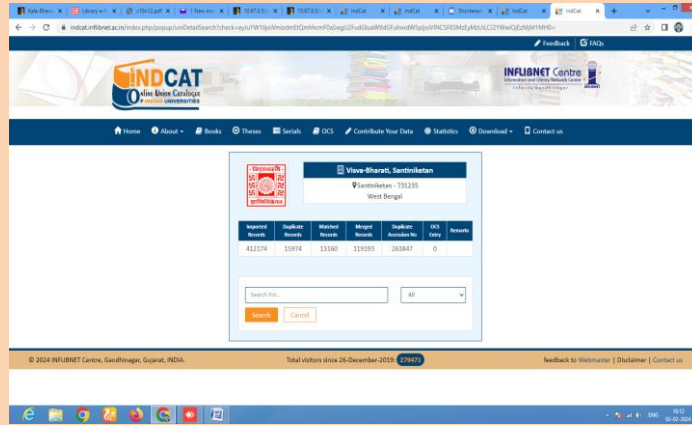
Kala-Bhava | Library e-C | v18n1.pdf | New mes | 10.67.0.1 | 10.67.0.1 | IndCat | IndCat | Shortened | IndCat | IndCat

indcat.inflibnet.ac.in/index.php/popup/uniDetailSearch?check=eyJuYW1lIjoiVmlzdmEtQmhhcmF0aSwgU2FudGluaWtldGFuIiwidW5pIjoiVlNCSFEiMzEyMzUiLCJ2YWwiOjEzMjM1MH0=

Feedback | FAQs

INDCAT
Online Union Catalogue of Indian Universities

INFLIBNET Centre
Information and Library Network Centre

Home | About | Books | Theses | Serials | OCS | Contribute Your Data | Statistics | Download | Contact us

Visva-Bharati, Santiniketan
Santiniketan - 731235
West Bengal

| Imported Records | Duplicate Records | Matched Records | Merged Records | Duplicate Accession No | OCS Entry | Remarks |
|---|---|---|---|---|---|---|
| 412174 | 15974 | 13160 | 119193 | 263847 | 0 | |

Search for...
All
Search | Cancel

© 2024 INFLIBNET Centre, Gandhinagar, Gujarat, INDIA.
Total visitors since 26-December-2019: 279471
feedback to Webmaster | Disclaimer | Contact us

ENG 16:12 02-02-2024